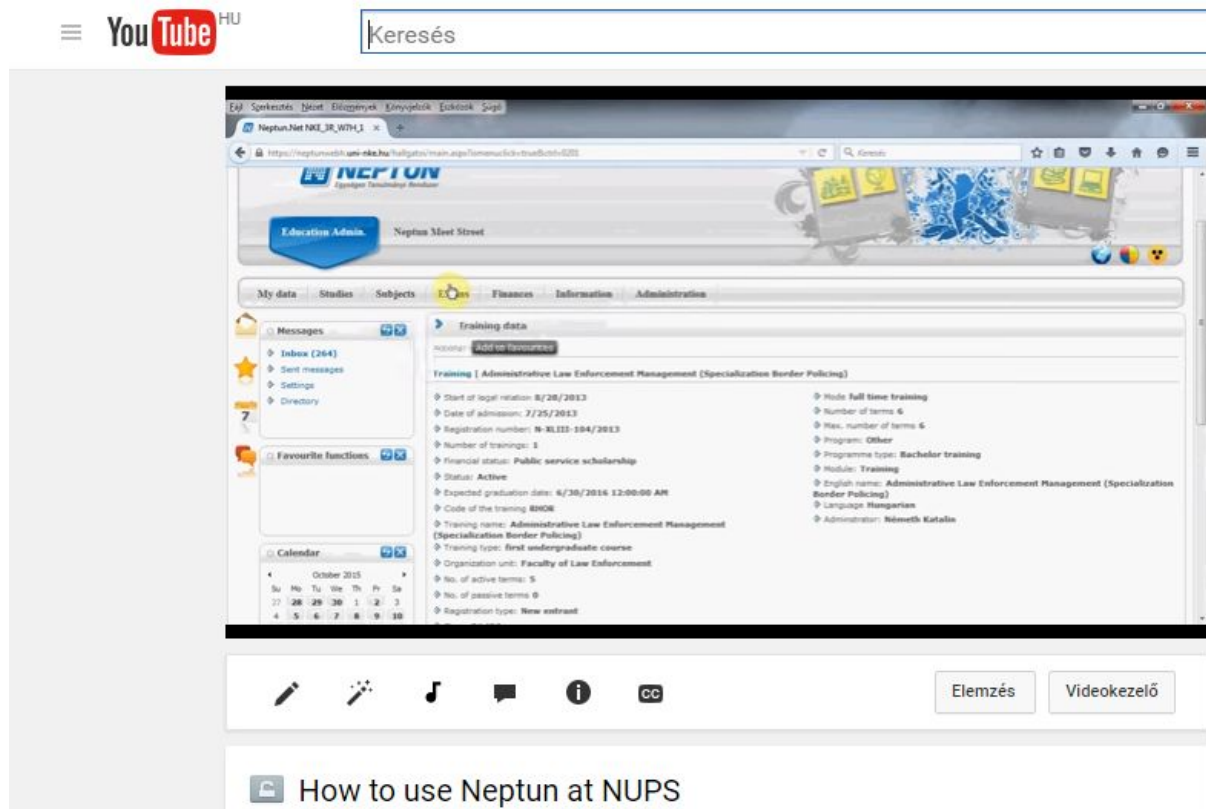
YouTube HU

Keresés

Fájl Szerkesztés Nézet Előzmények Könyvjelzők Eszközök Súgó

Neptun.Net NKE_3R_WTH_1

https://neptunwebh.uni-nke.hu/hallgato/main.aspx?ismenuclick=true&ctrl=0201

Keresés

NEPTUN

Egységes Tanulmányi Rendszer

Education Admin.

Neptun Meet Street

My data | Studies | Subjects | Exams | Finances | Information | Administration

Messages

Inbox (264)

Sent messages

Settings

Directory

Favourite functions

Calendar

October 2015

| Su | Mo | Tu | We | Th | Fr | Sa |
|---|---|---|---|---|---|---|
| 27 | 28 | 29 | 30 | 1 | 2 | 3 |
| 4 | 5 | 6 | 7 | 8 | 9 | 10 |

Training data

Add to favourites

Training | Administrative Law Enforcement Management (Specialization Border Policing)

Start of legal relation: 8/28/2013

Date of admission: 7/25/2013

Registration number: N-XLIII-104/2013

Number of trainings: 1

Financial status: Public service scholarship

Status: Active

Expected graduation date: 6/30/2016 12:00:00 AM

Code of the training RHOR

Training name: Administrative Law Enforcement Management (Specialization Border Policing)

Training type: first undergraduate course

Organization unit: Faculty of Law Enforcement

No. of active terms: 5

No. of passive terms 0

Registration type: New entrant

Mode full time training

Number of terms 6

Max. number of terms 6

Program: Other

Programme type: Bachelor training

Module: Training

English name: Administrative Law Enforcement Management (Specialization Border Policing)

Language Hungarian

Administrator: Németh Katalin

Elemzés

Videokezelő

How to use Neptun at NUPS